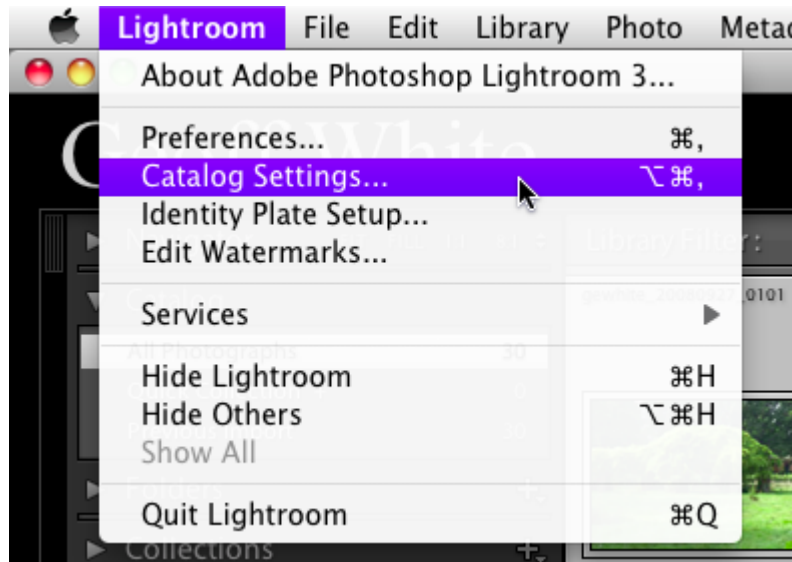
Lightroom File Edit Library Photo Metad

About Adobe Photoshop Lightroom 3...

Preferences... ⌘,
Catalog Settings... ⌥⌘,
Identity Plate Setup...
Edit Watermarks...

Services

Hide Lightroom ⌘H
Hide Others ⌥⌘H
Show All

Quit Lightroom ⌘Q

Collections